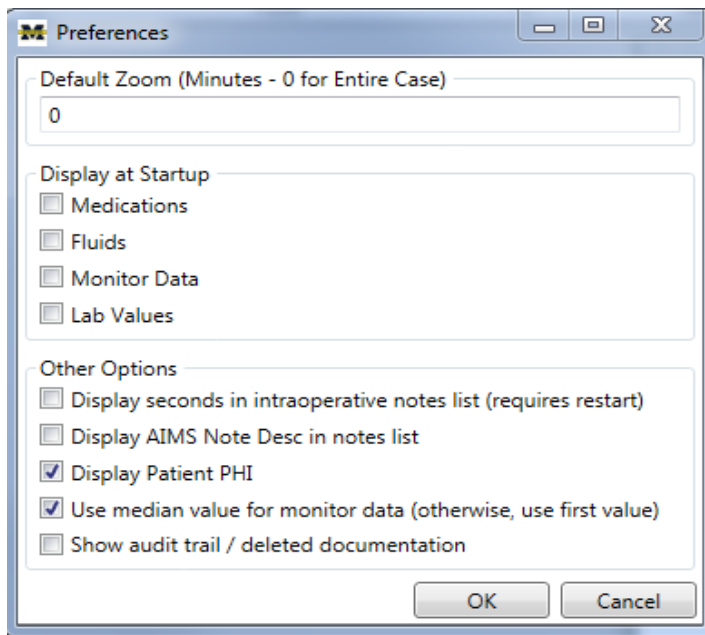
M Preferences

Default Zoom (Minutes - 0 for Entire Case)

0

Display at Startup

Medications

Fluids

Monitor Data

Lab Values

Other Options

Display seconds in intraoperative notes list (requires restart)

Display AIMS Note Desc in notes list

Display Patient PHI

Use median value for monitor data (otherwise, use first value)

Show audit trail / deleted documentation

OK

Cancel